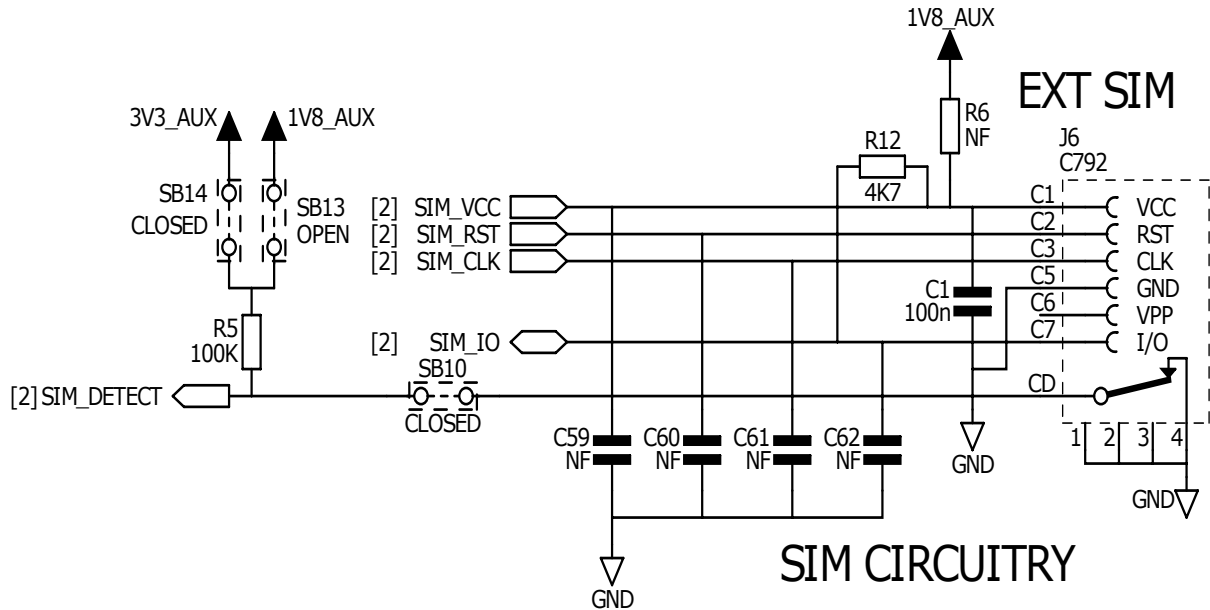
1V8_AUX

EXT SIM

3V3_AUX
1V8_AUX

R6
NF

R12
4K7

J6
C792

SB14
CLOSED

SB13
OPEN

[2] SIM_VCC
[2] SIM_RST
[2] SIM_CLK

C1 VCC
C2 RST
C3 CLK
C5 GND
C6 VPP
C7 I/O

C1
100n

R5
100K

[2] SIM_IO

SB10

[2] SIM_DETECT

CLOSED

CD

C59
NF
C60
NF
C61
NF
C62
NF

GND

1 2 3 4

GND

SIM CIRCUITRY

GND